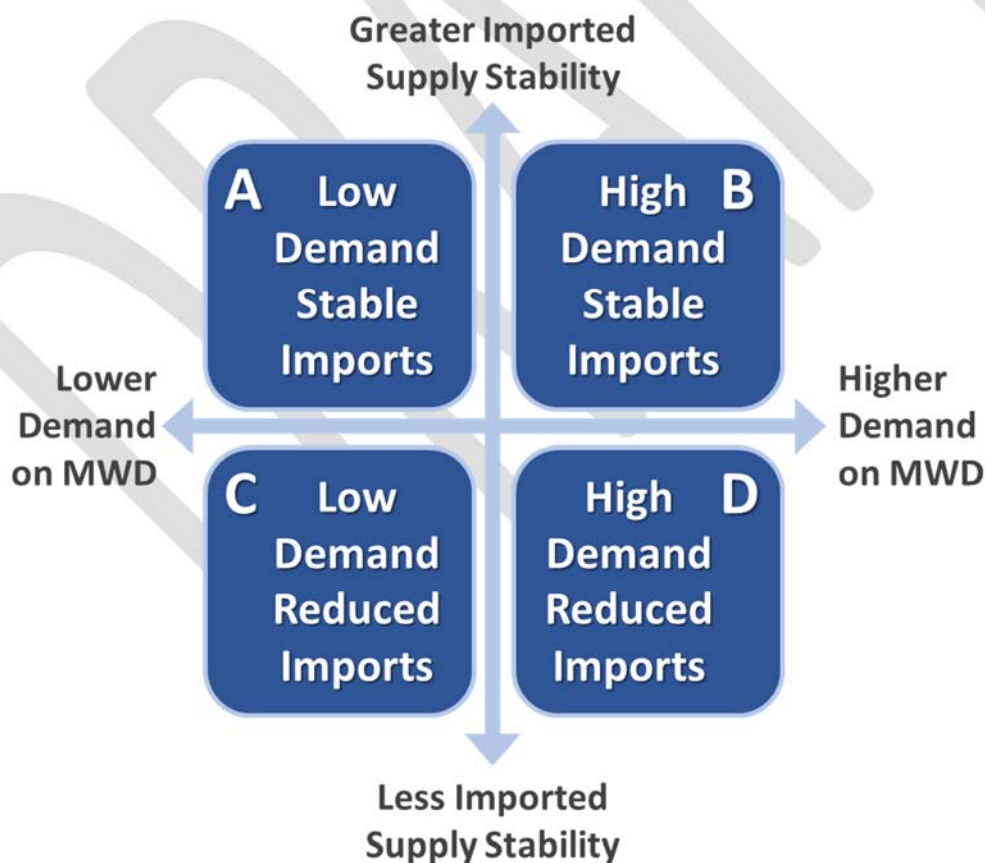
Greater Imported Supply Stability

A Low Demand Stable Imports

High B Demand Stable Imports

Lower Demand on MWD

Higher Demand on MWD

C Low Demand Reduced Imports

High D Demand Reduced Imports

Less Imported Supply Stability